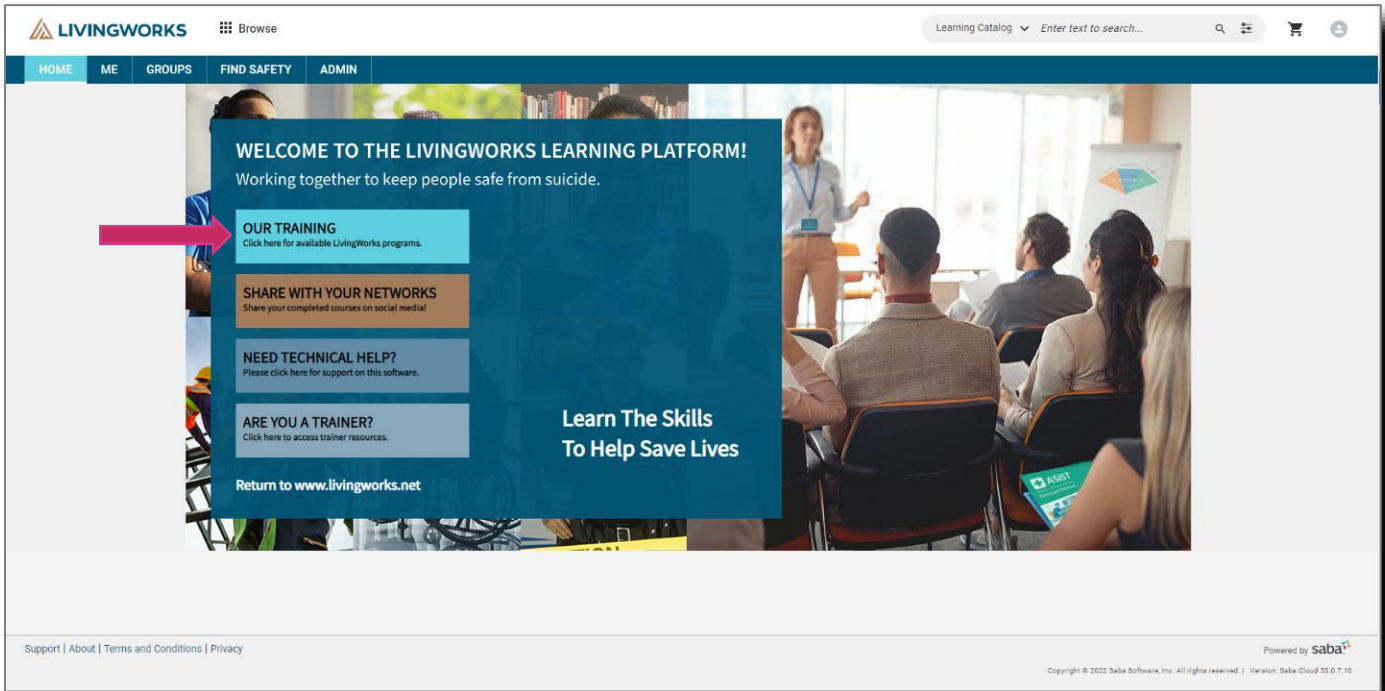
LIVINGWORKS

Browse

Learning Catalog

Enter text to search...

HOME ME GROUPS FIND SAFETY ADMIN

WELCOME TO THE LIVINGWORKS LEARNING PLATFORM!

Working together to keep people safe from suicide.

OUR TRAINING
Click here for available LivingWorks programs.

SHARE WITH YOUR NETWORKS
Share your completed courses on social media!

NEED TECHNICAL HELP?
Please click here for support on this software.

ARE YOU A TRAINER?
Click here to access trainer resources.

Learn The Skills
To Help Save Lives

Return to www.livingworks.net

ASIST

Support | About | Terms and Conditions | Privacy

Powered by saba

Copyright © 2022 Saba Software, Inc. All rights reserved. | Version: Saba Cloud 53.0.7.10